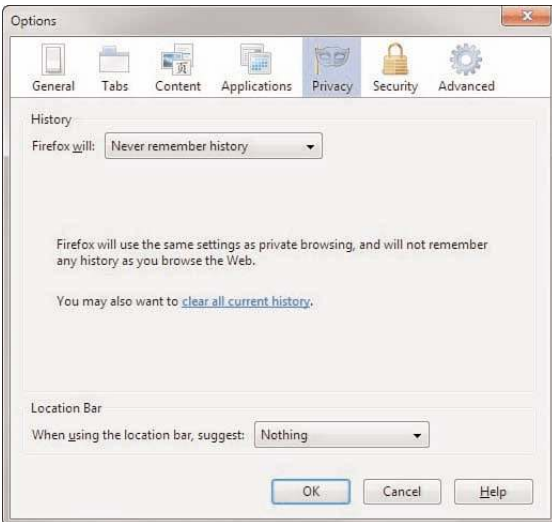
Options

General Tabs Content Applications Privacy Security Advanced

History

Firefox will: Never remember history

Firefox will use the same settings as private browsing, and will not remember any history as you browse the Web.

You may also want to clear all current history.

Location Bar

When using the location bar, suggest: Nothing

OK Cancel Help